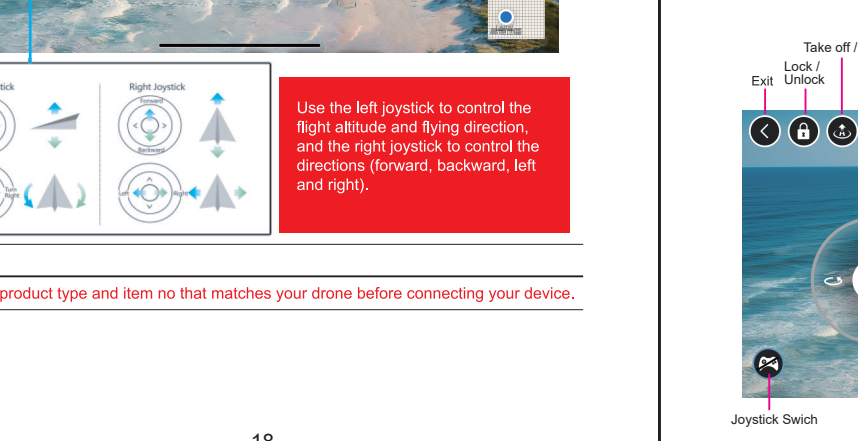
tick

Right Joystick

Forward

Backward

Turn Right

Left

Right

Use the left joystick to control the flight altitude and flying direction, and the right joystick to control the directions (forward, backward, left and right).

product type and item no that matches your drone before connecting your device.

18

Take off /

Lock / Unlock

Exit

Joystick Swich